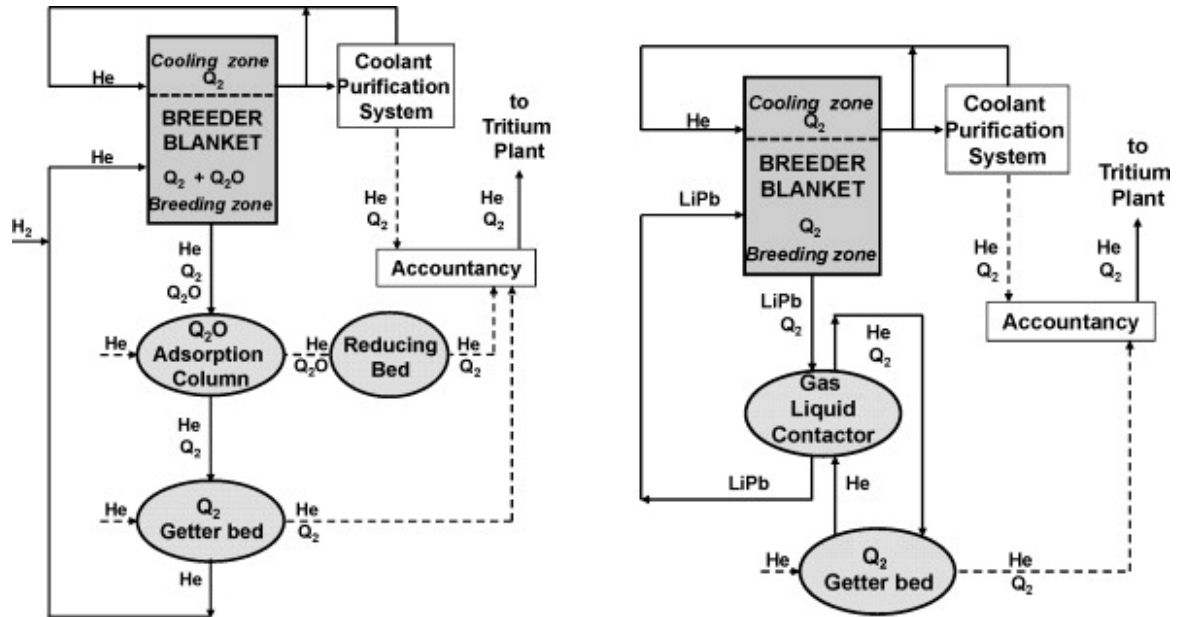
Cooling zone
$Q_2$
He
BREEDER BLANKET
He
$Q_2 + Q_2O$
Breeding zone
$H_2$
Coolant Purification System
to Tritium Plant
He
$Q_2$
He
$Q_2$
Accountancy
He
$Q_2$
$Q_2O$
He
$Q_2O$ Adsorption Column
He
$Q_2O$
Reducing Bed
He
$Q_2$
He
$Q_2$
He
$Q_2$ Getter bed
He
$Q_2$
He

Cooling zone
$Q_2$
He
BREEDER BLANKET
$Q_2$
Breeding zone
LiPb
Coolant Purification System
to Tritium Plant
He
$Q_2$
He
$Q_2$
Accountancy
LiPb
$Q_2$
He
$Q_2$
Gas Liquid Contactor
LiPb
He
He
$Q_2$ Getter bed
He
$Q_2$